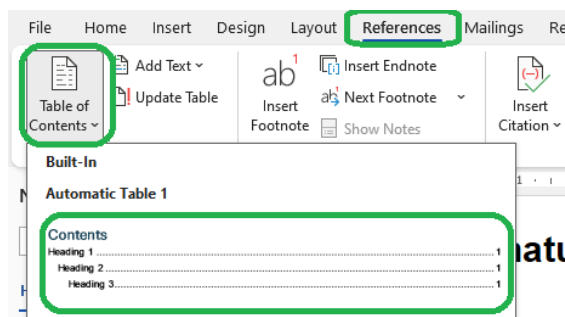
File Home Insert Design Layout References Mailings Re

Table of Contents
Add Text
Update Table

ab¹
Insert Footnote
Insert Endnote
Next Footnote
Show Notes

Insert Citation

Built-In

Automatic Table 1

Contents
Heading 1 ........................................ 1
Heading 2 ........................................ 1
Heading 3 ........................................ 1

N
H
atu